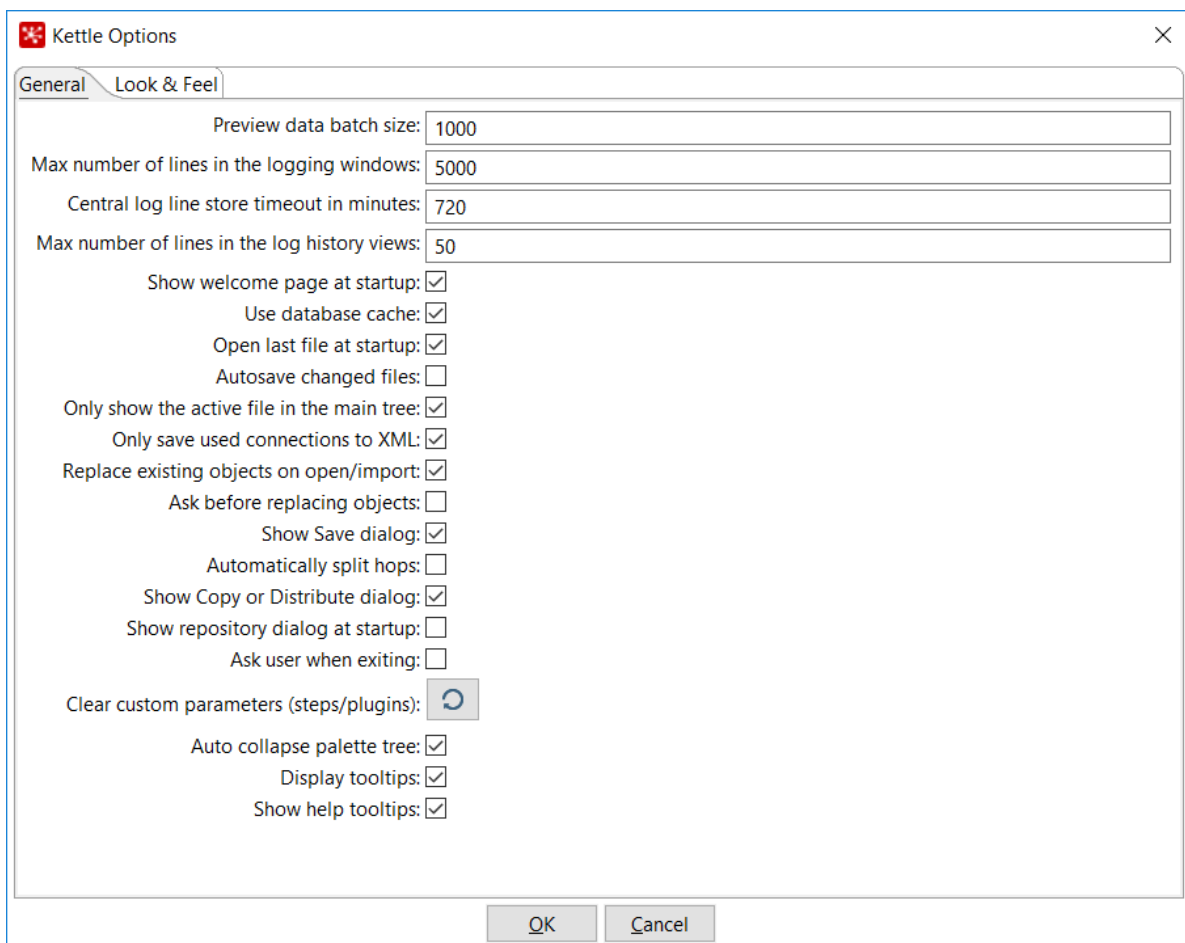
Kettle Options

General | Look & Feel

Preview data batch size: 1000
Max number of lines in the logging windows: 5000
Central log line store timeout in minutes: 720
Max number of lines in the log history views: 50
Show welcome page at startup:
Use database cache:
Open last file at startup:
Autosave changed files:
Only show the active file in the main tree:
Only save used connections to XML:
Replace existing objects on open/import:
Ask before replacing objects:
Show Save dialog:
Automatically split hops:
Show Copy or Distribute dialog:
Show repository dialog at startup:
Ask user when exiting:
Clear custom parameters (steps/plugins):
Auto collapse palette tree:
Display tooltips:
Show help tooltips:

OK | Cancel